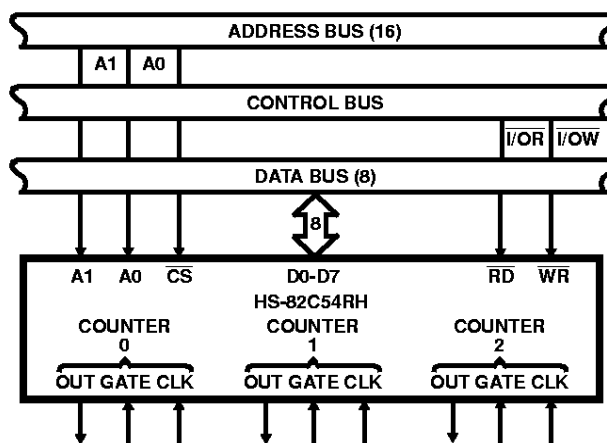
ADDRESS BUS (16)

A1 A0

CONTROL BUS

$\overline{I/OR}$ $\overline{I/OW}$

DATA BUS (8)

8

A1 A0 $\overline{CS}$ D0-D7 $\overline{RD}$ $\overline{WR}$

HS-82C54RH

COUNTER 0

OUT GATE CLK

COUNTER 1

OUT GATE CLK

COUNTER 2

OUT GATE CLK